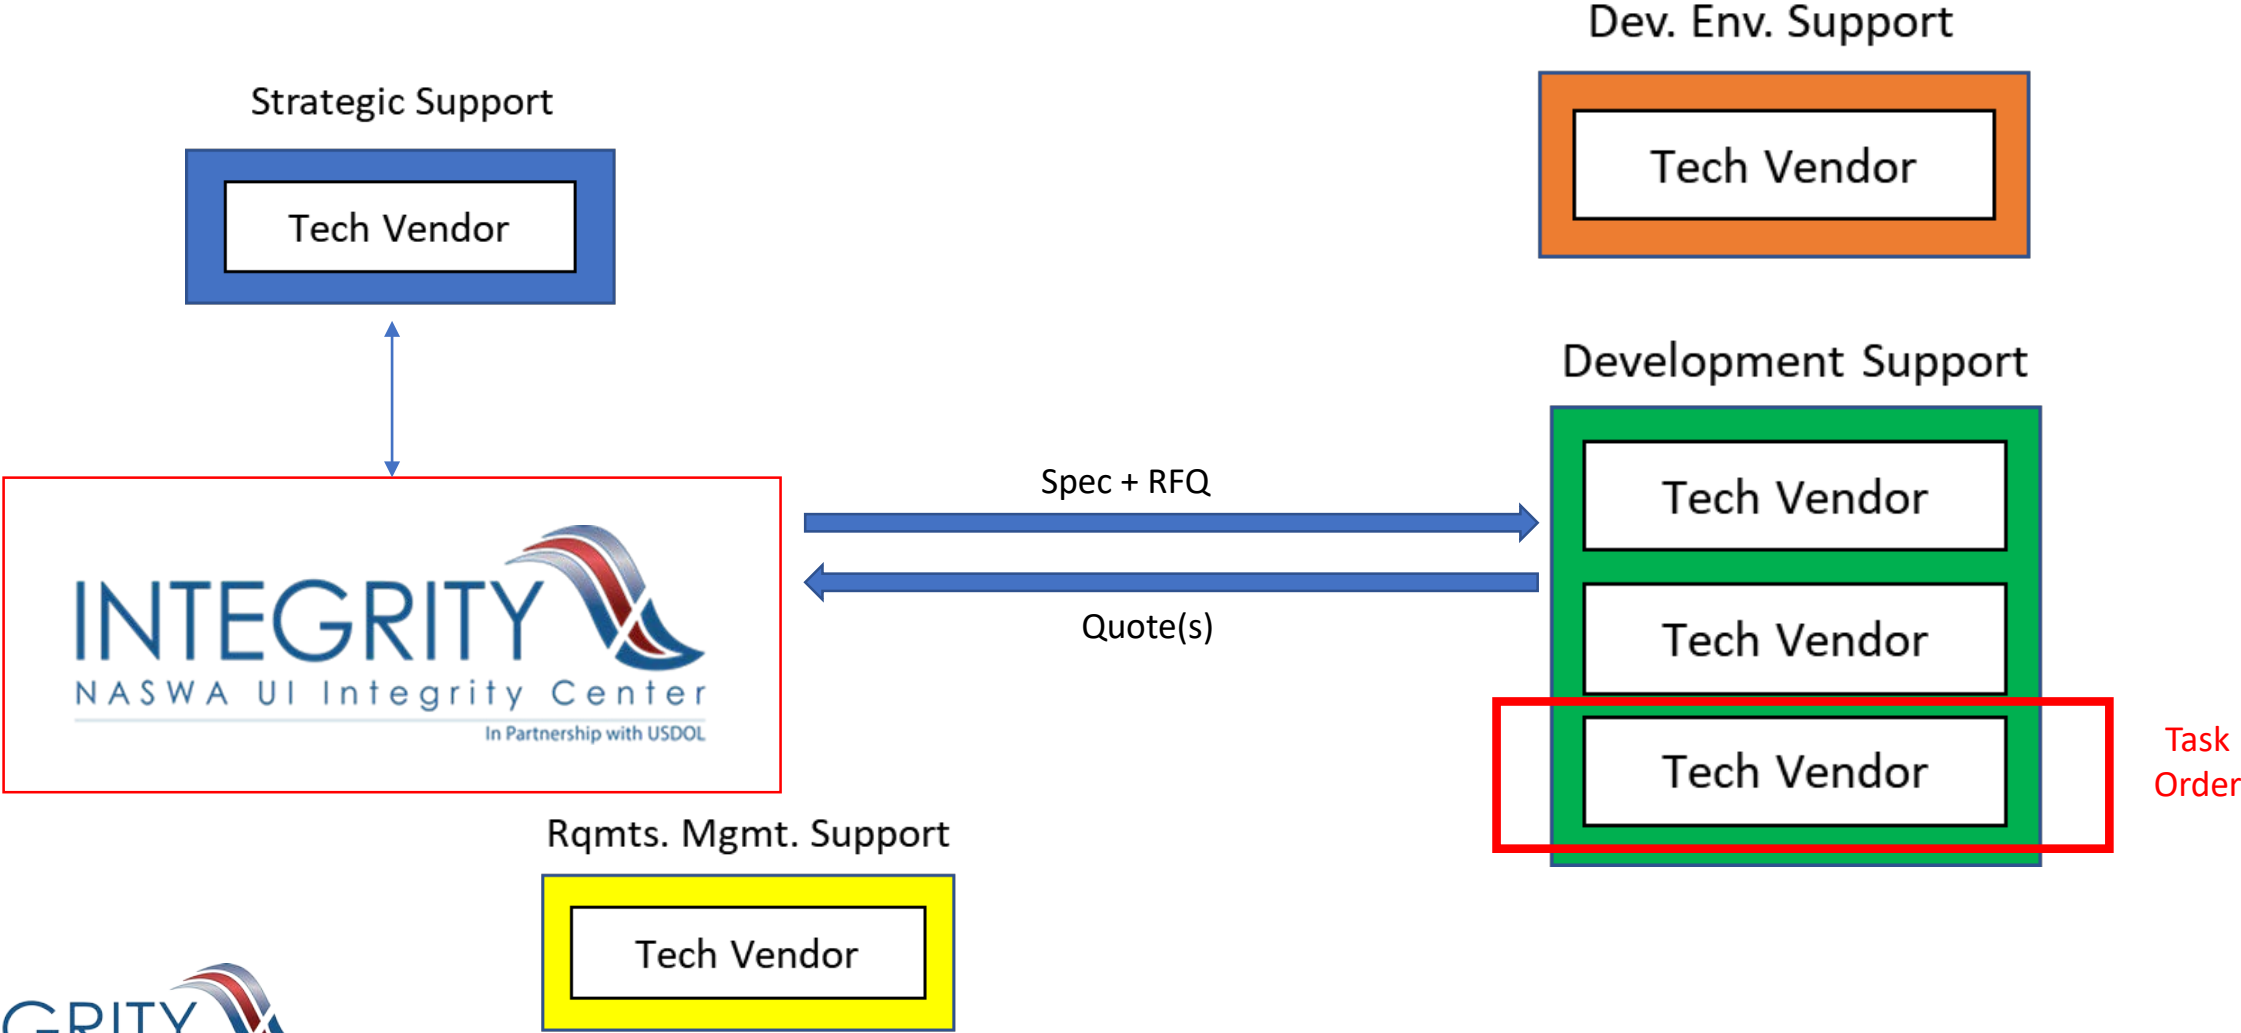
Dev. Env. Support

Tech Vendor

Strategic Support

Tech Vendor

Development Support

Tech Vendor

Tech Vendor

Tech Vendor

Task Order

Spec + RFQ

Quote(s)

INTEGRITY
NASWA UI Integrity Center
In Partnership with USDOL

Rqmts. Mgmt. Support

Tech Vendor

GRITY